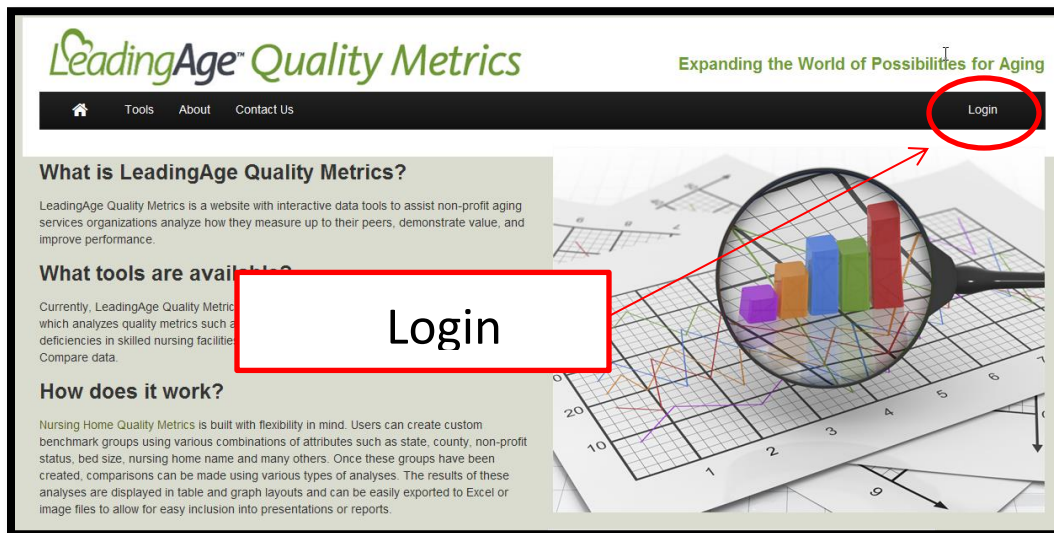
LeadingAge™ Quality Metrics

Expanding the World of Possibilities for Aging

Tools About Contact Us Login

What is LeadingAge Quality Metrics?

LeadingAge Quality Metrics is a website with interactive data tools to assist non-profit aging services organizations analyze how they measure up to their peers, demonstrate value, and improve performance.

What tools are avail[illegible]

Currently, LeadingAge Quality Metric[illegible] which analyzes quality metrics such a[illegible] deficiencies in skilled nursing facilitie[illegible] Compare data.

Login

How does it work?

Nursing Home Quality Metrics is built with flexibility in mind. Users can create custom benchmark groups using various combinations of attributes such as state, county, non-profit status, bed size, nursing home name and many others. Once these groups have been created, comparisons can be made using various types of analyses. The results of these analyses are displayed in table and graph layouts and can be easily exported to Excel or image files to allow for easy inclusion into presentations or reports.

20 10 1 2 3 4 5 6 7 9